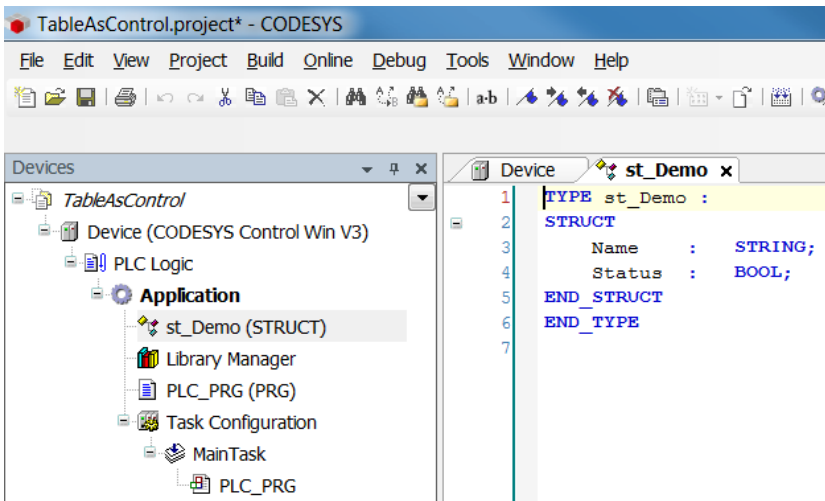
TableAsControl.project* - CODESYS

File Edit View Project Build Online Debug Tools Window Help

Devices

TableAsControl
Device (CODESYS Control Win V3)
PLC Logic
Application
st_Demo (STRUCT)
Library Manager
PLC_PRG (PRG)
Task Configuration
MainTask
PLC_PRG

Device
st_Demo

1 TYPE st_Demo :
2 STRUCT
3 Name : STRING;
4 Status : BOOL;
5 END_STRUCT
6 END_TYPE
7